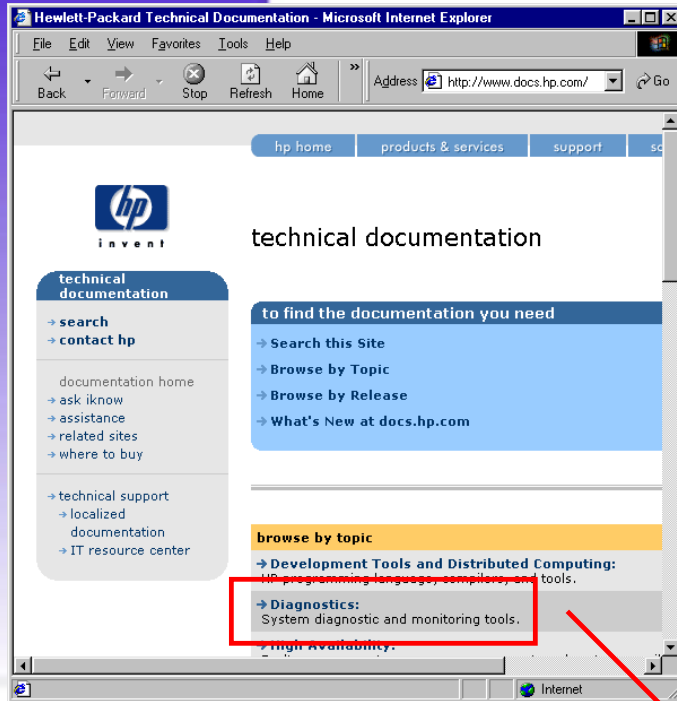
Hewlett-Packard Technical Documentation - Microsoft Internet Explorer

File Edit View Favorites Tools Help

Back Forward Stop Refresh Home

Address http://www.docs.hp.com/ Go

hp home | products & services | support | s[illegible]

hp
invent

technical documentation

technical documentation

→ search
→ contact hp

documentation home
→ ask iknow
→ assistance
→ related sites
→ where to buy

→ technical support
→ localized documentation
→ IT resource center

to find the documentation you need

→ Search this Site
→ Browse by Topic
→ Browse by Release
→ What's New at docs.hp.com

browse by topic

→ Development Tools and Distributed Computing:
HP programming language, compilers, and tools.

→ Diagnostics:
System diagnostic and monitoring tools.

→ High Availability:
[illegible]

Internet